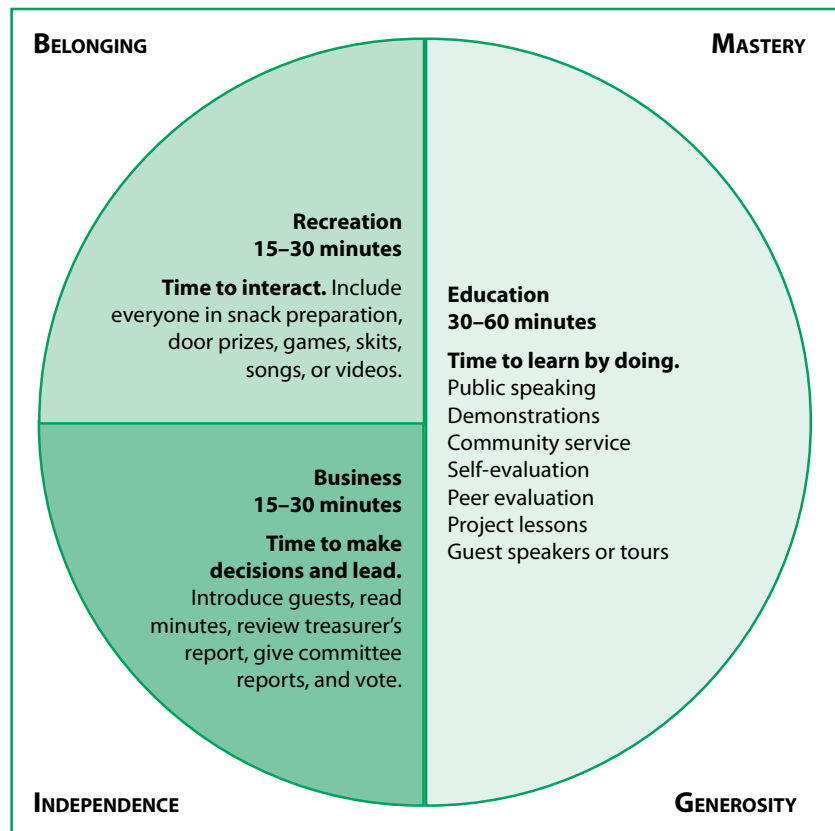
Belonging

Mastery

Recreation
15–30 minutes

Time to interact. Include everyone in snack preparation, door prizes, games, skits, songs, or videos.

Business
15–30 minutes

Time to make decisions and lead. Introduce guests, read minutes, review treasurer's report, give committee reports, and vote.

Education
30–60 minutes

Time to learn by doing.
Public speaking
Demonstrations
Community service
Self-evaluation
Peer evaluation
Project lessons
Guest speakers or tours

Independence

Generosity